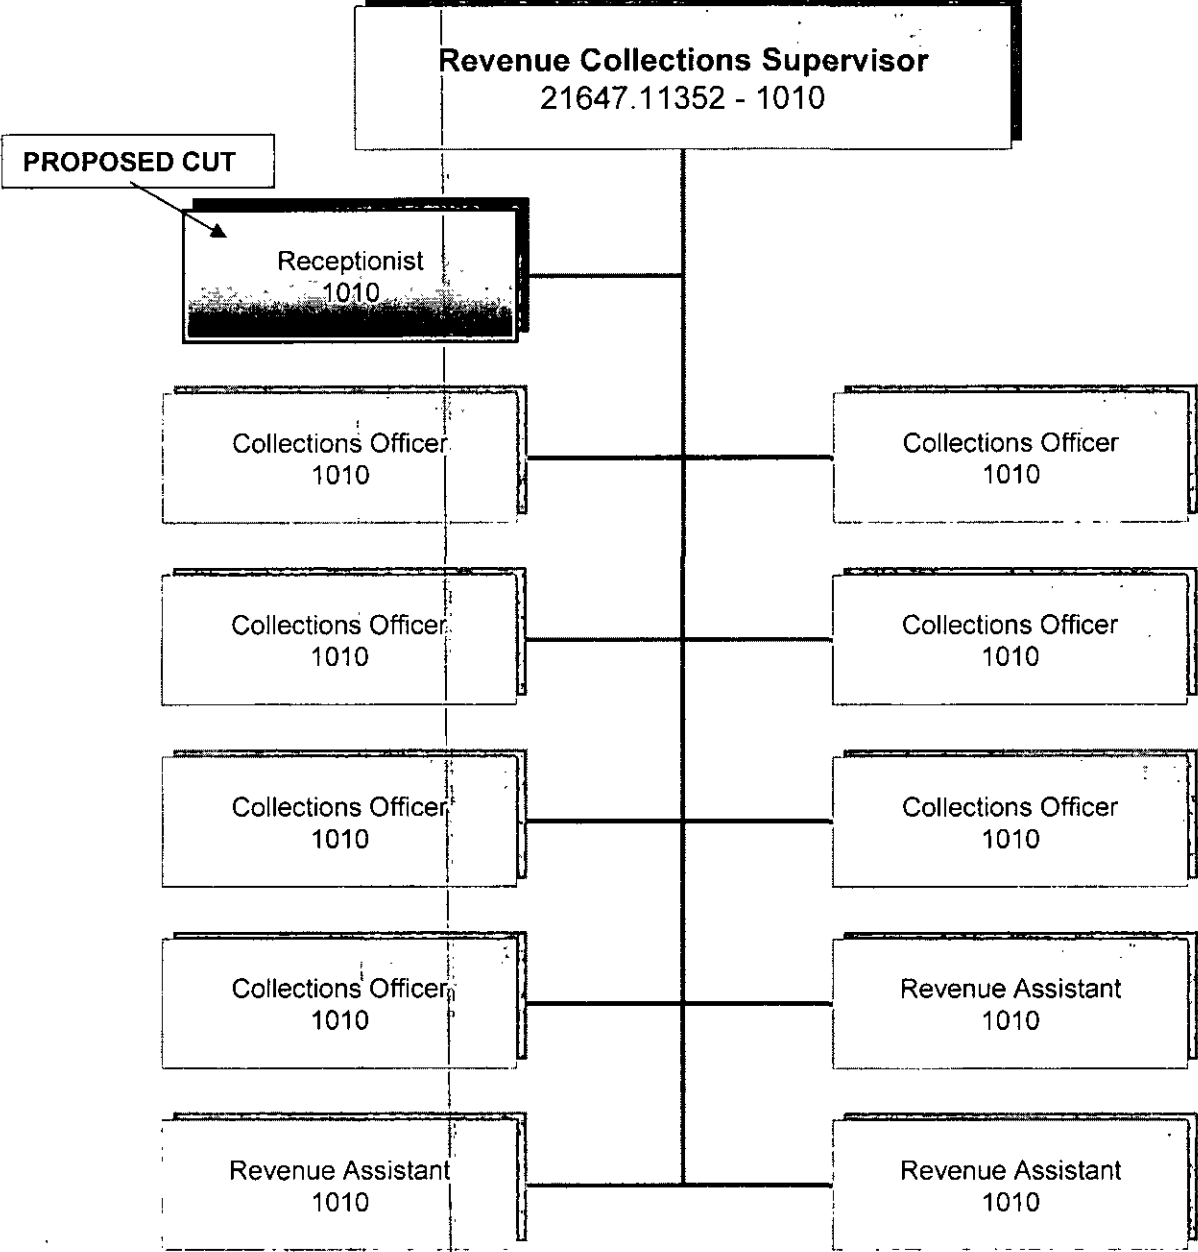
Revenue Collections Supervisor
21647.11352 - 1010

PROPOSED CUT

Receptionist
1010

Collections Officer
1010

Collections Officer
1010

Collections Officer
1010

Collections Officer
1010

Collections Officer
1010

Collections Officer
1010

Collections Officer
1010

Revenue Assistant
1010

Revenue Assistant
1010

Revenue Assistant
1010